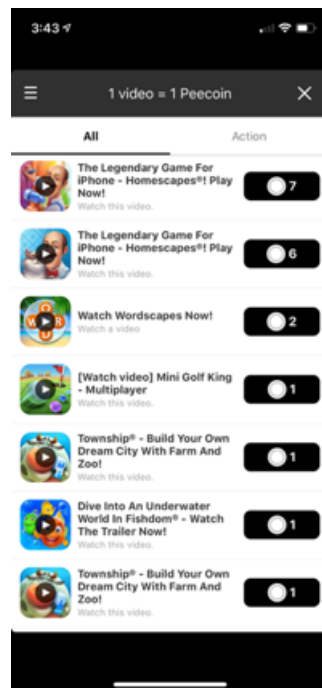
3:43

1 video = 1 Peecoin

All

Action

The Legendary Game For iPhone - Homescapes®! Play Now!
Watch this video.
7

The Legendary Game For iPhone - Homescapes®! Play Now!
Watch this video.
6

Watch Wordscapes Now!
Watch a video
2

[Watch video] Mini Golf King - Multiplayer
Watch this video.
1

Township® - Build Your Own Dream City With Farm And Zoo!
Watch this video.
1

Dive Into An Underwater World In Fishdom® - Watch The Trailer Now!
Watch this video.
1

Township® - Build Your Own Dream City With Farm And Zoo!
Watch this video.
1